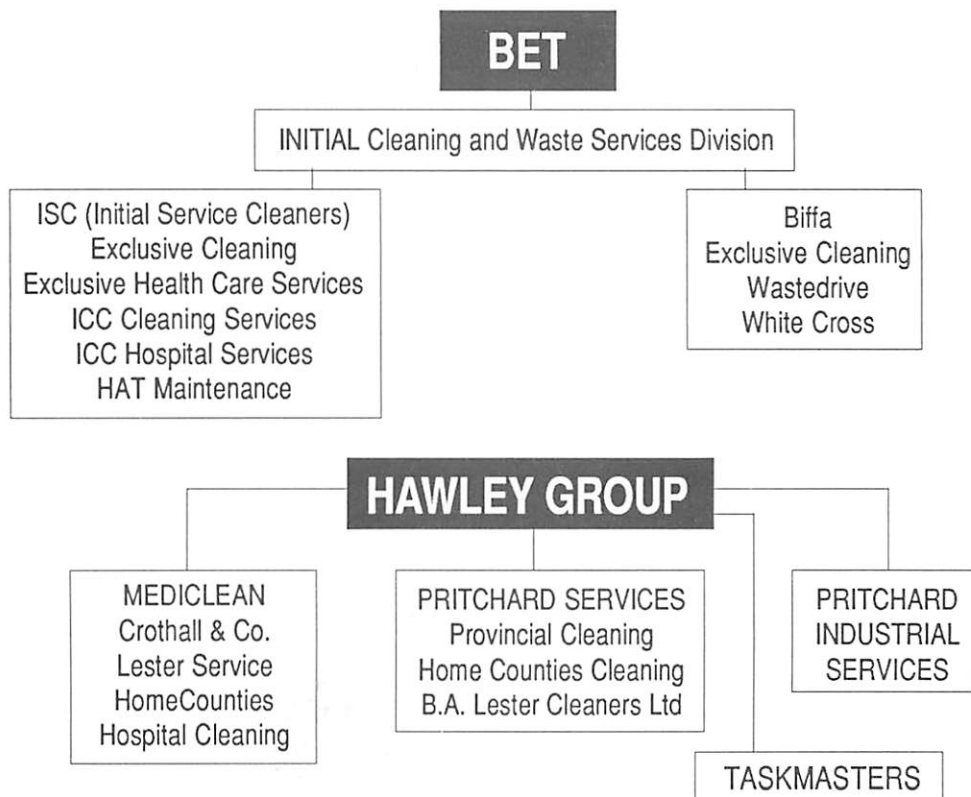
BET

INITIAL Cleaning and Waste Services Division

ISC (Initial Service Cleaners)
Exclusive Cleaning
Exclusive Health Care Services
ICC Cleaning Services
ICC Hospital Services
HAT Maintenance

Biffa
Exclusive Cleaning
Wastedrive
White Cross

HAWLEY GROUP

MEDICLEAN
Crothall & Co.
Lester Service
HomeCounties
Hospital Cleaning

PRITCHARD SERVICES
Provincial Cleaning
Home Counties Cleaning
B.A. Lester Cleaners Ltd

PRITCHARD
INDUSTRIAL
SERVICES

TASKMASTERS